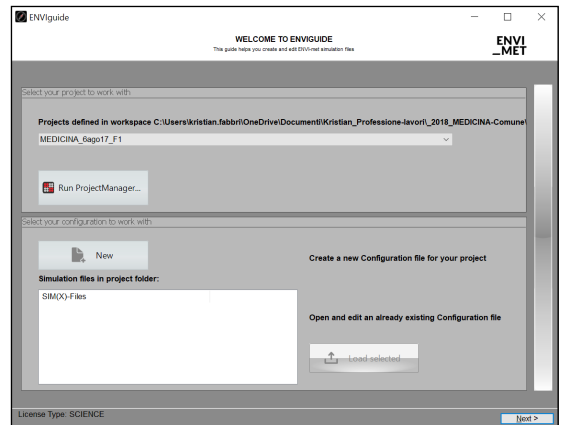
ENVIguide

WELCOME TO ENVIGUIDE

This guide helps you create and edit ENVI-met simulation files

ENVI
_MET

Select your project to work with

Projects defined in workspace C:\Users\kristian.fabbri\OneDrive\Documenti\Kristian_Professione-lavori\_2018_MEDICINA-Comune\

MEDICINA_6ago17_F1

Run ProjectManager...

Select your configuration to work with

New

Create a new Configuration file for your project

Simulation files in project folder:

SIM(X)-Files

Open and edit an already existing Configuration file

Load selected

License Type: SCIENCE

Next >